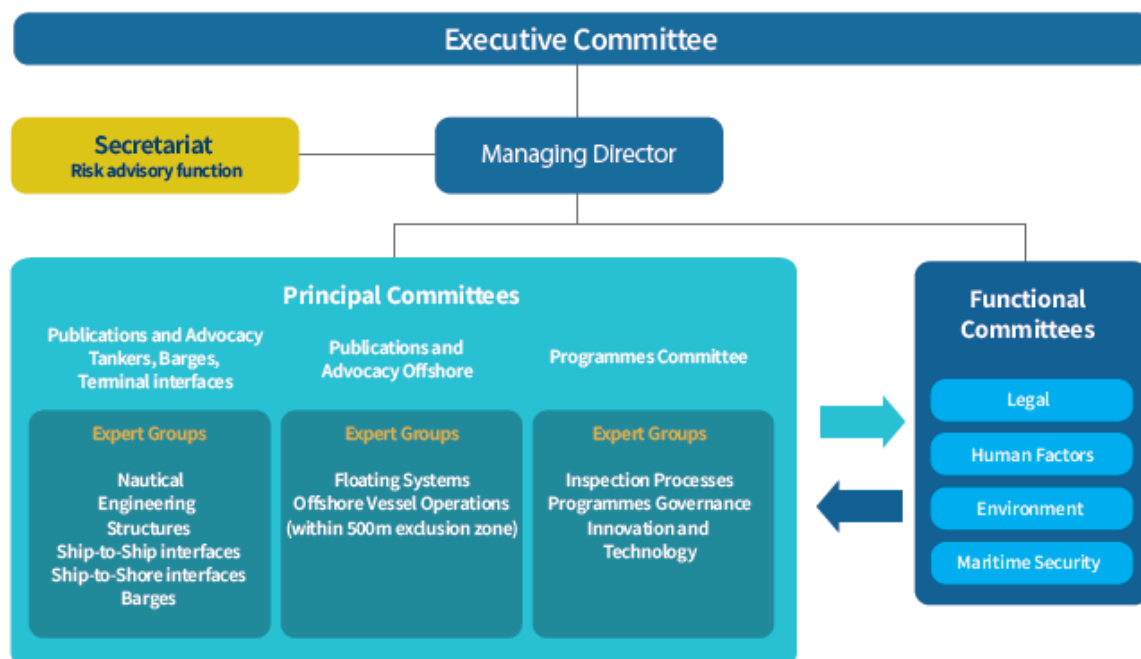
Executive Committee

Secretariat
Risk advisory function

Managing Director

Principal Committees

Publications and Advocacy Tankers, Barges, Terminal interfaces

Expert Groups

Nautical
Engineering
Structures
Ship-to-Ship interfaces
Ship-to-Shore interfaces
Barges

Publications and Advocacy Offshore

Expert Groups

Floating Systems
Offshore Vessel Operations (within 500m exclusion zone)

Programmes Committee

Expert Groups

Inspection Processes
Programmes Governance
Innovation and Technology

Functional Committees

Legal
Human Factors
Environment
Maritime Security